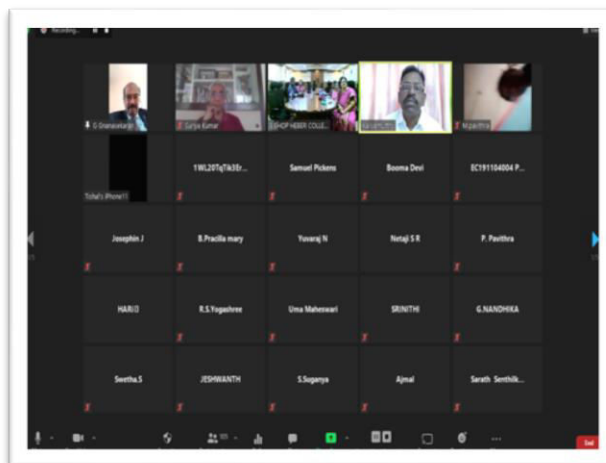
Recording...

S Dhanasekaran

Surya Kumar

BISHOP HEBER COLLE...

M.Pavithra

Tisha's iPhone11

1WL20TqTik3Er...

Samuel Pickens

Booma Devi

EC191104004 P...

Josephin J

B.Pracilla mary

Yuvaraj N

Netaji S R

P. Pavithra

HARI D

R.S.Yogashree

Uma Maheswari

SRINITHI

G.NANDHIKA

Swetha.S

JESHWANTH

S.Suganya

Ajmal

Sarath Senthilk...

End